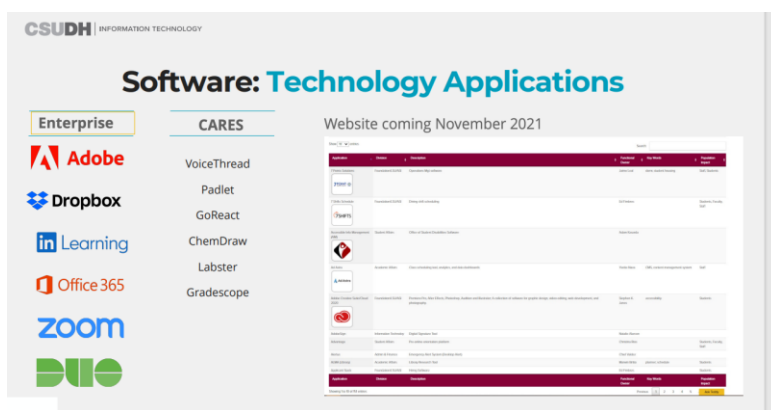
CSUDH | INFORMATION TECHNOLOGY

Software: Technology Applications

Enterprise

Adobe

Dropbox

in Learning

Office 365

zoom

DUO

CARES

VoiceThread

Padlet

GoReact

ChemDraw

Labster

Gradescope

Website coming November 2021

| Application | Division | Description | Functional Owner | Key Words | Population Impact |
|---|---|---|---|---|---|
| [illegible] | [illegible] | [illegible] | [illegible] | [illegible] | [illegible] |